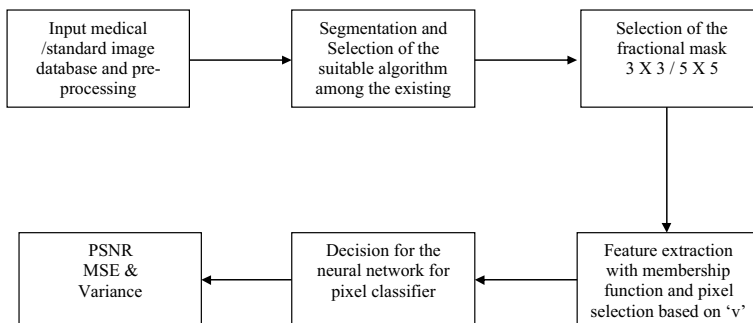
Input medical /standard image database and preprocessing

Segmentation and Selection of the suitable algorithm among the existing

Selection of the fractional mask 3 X 3 / 5 X 5

Feature extraction with membership function and pixel selection based on ‘v’

Decision for the neural network for pixel classifier

PSNR MSE & Variance